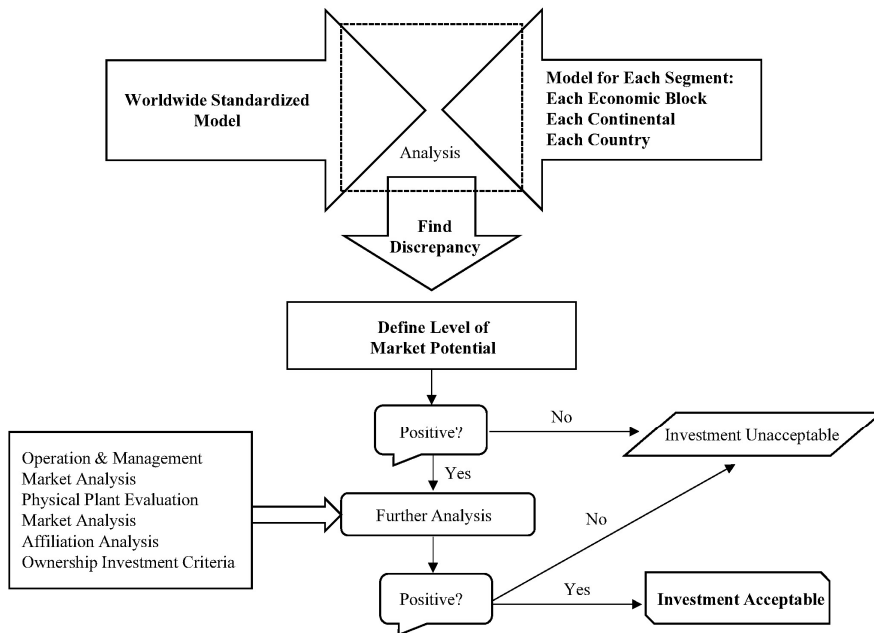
Worldwide Standardized Model

Model for Each Segment:
Each Economic Block
Each Continental
Each Country

Analysis

Find Discrepancy

Define Level of Market Potential

Positive'?

No

Investment Unacceptable

Yes

Operation & Management
Market Analysis
Physical Plant Evaluation
Market Analysis
Affiliation Analysis
Ownership Investment Criteria

Further Analysis

No

Positive?

Yes

Investment Acceptable